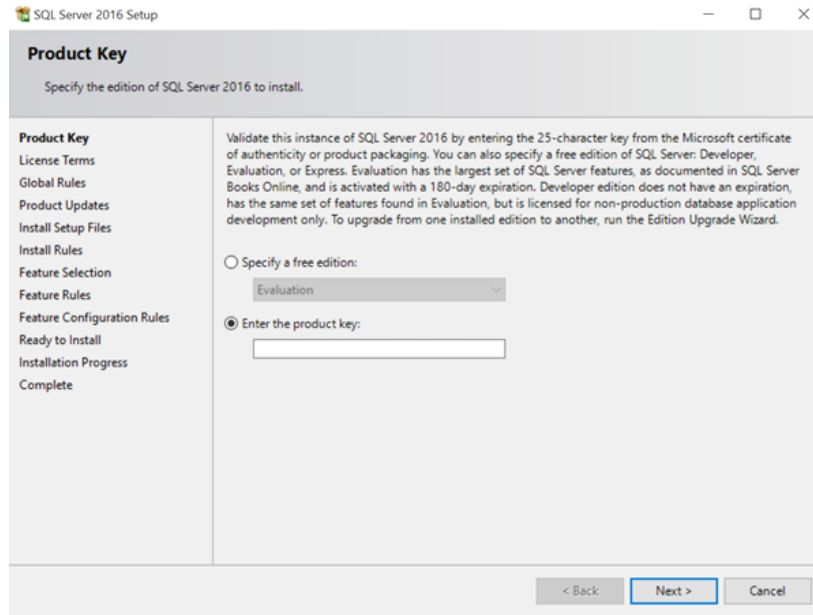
SQL Server 2016 Setup

Product Key

Specify the edition of SQL Server 2016 to install.

Product Key
License Terms
Global Rules
Product Updates
Install Setup Files
Install Rules
Feature Selection
Feature Rules
Feature Configuration Rules
Ready to Install
Installation Progress
Complete

Validate this instance of SQL Server 2016 by entering the 25-character key from the Microsoft certificate of authenticity or product packaging. You can also specify a free edition of SQL Server: Developer, Evaluation, or Express. Evaluation has the largest set of SQL Server features, as documented in SQL Server Books Online, and is activated with a 180-day expiration. Developer edition does not have an expiration, has the same set of features found in Evaluation, but is licensed for non-production database application development only. To upgrade from one installed edition to another, run the Edition Upgrade Wizard.

Specify a free edition:

Evaluation

Enter the product key:

< Back   Next >   Cancel